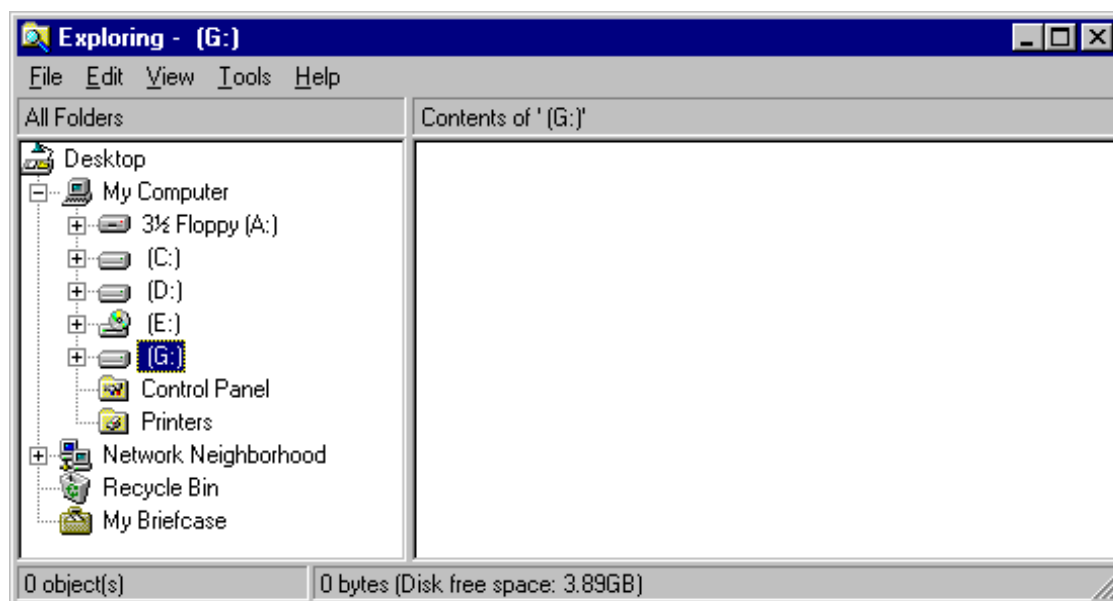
Exploring - (G:)

File Edit View Tools Help

All Folders

Contents of '(G:)'

Desktop
My Computer
3½ Floppy (A:)
(C:)
(D:)
(E:)
(G:)
Control Panel
Printers
Network Neighborhood
Recycle Bin
My Briefcase

0 object(s)

0 bytes (Disk free space: 3.89GB)